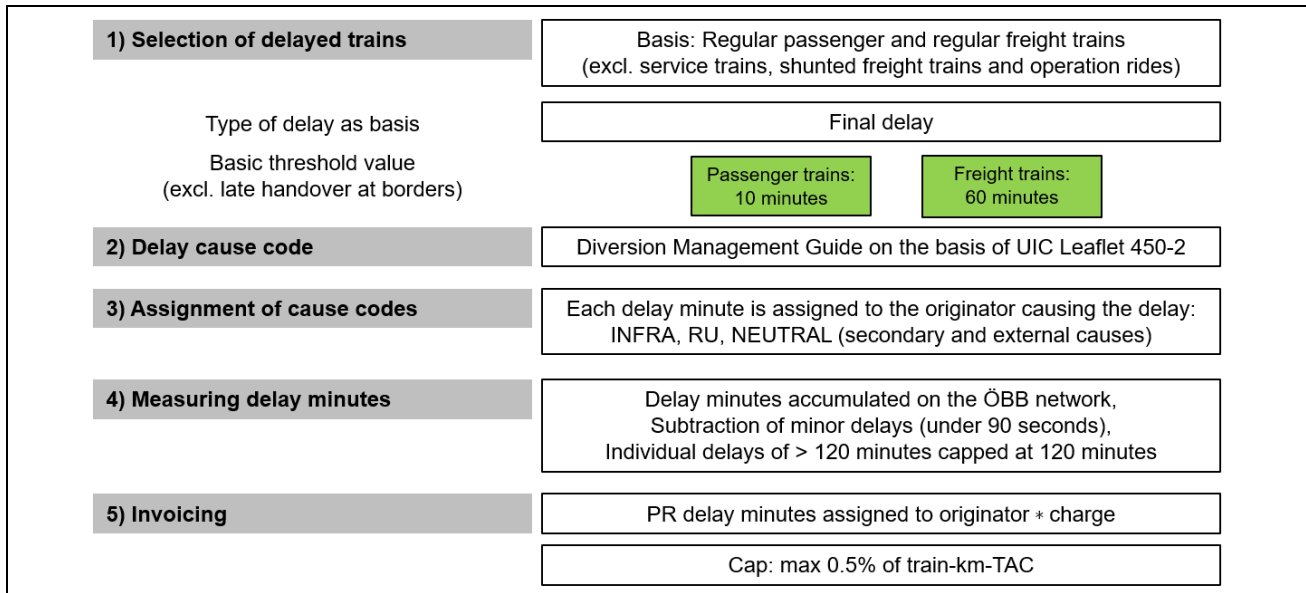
1) Selection of delayed trains

Basis: Regular passenger and regular freight trains (excl. service trains, shunted freight trains and operation rides)

Type of delay as basis

Final delay

Basic threshold value (excl. late handover at borders)

Passenger trains: 10 minutes

Freight trains: 60 minutes

2) Delay cause code

Diversion Management Guide on the basis of UIC Leaflet 450-2

3) Assignment of cause codes

Each delay minute is assigned to the originator causing the delay: INFRA, RU, NEUTRAL (secondary and external causes)

4) Measuring delay minutes

Delay minutes accumulated on the ÖBB network, Subtraction of minor delays (under 90 seconds), Individual delays of > 120 minutes capped at 120 minutes

5) Invoicing

PR delay minutes assigned to originator * charge

Cap: max 0.5% of train-km-TAC